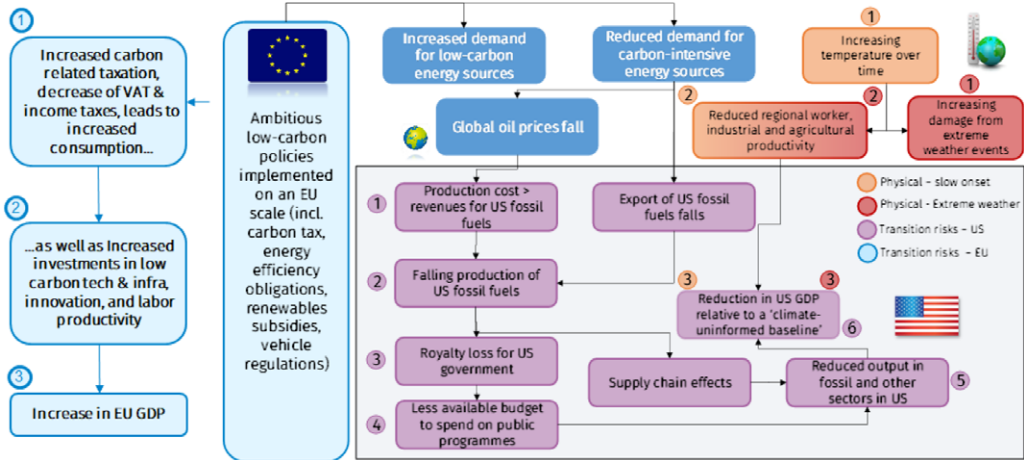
1

Increased carbon related taxation, decrease of VAT & income taxes, leads to increased consumption...

2

...as well as Increased investments in low carbon tech & infra, innovation, and labor productivity

3

Increase in EU GDP

Ambitious low-carbon policies implemented on an EU scale (incl. carbon tax, energy efficiency obligations, renewables subsidies, vehicle regulations)

Increased demand for low-carbon energy sources

Reduced demand for carbon-intensive energy sources

Global oil prices fall

1

Increasing temperature over time

1

Increasing damage from extreme weather events

2

2

Reduced regional worker, industrial and agricultural productivity

Physical – slow onset

Physical – Extreme weather

Transition risks – US

Transition risks – EU

1

Production cost > revenues for US fossil fuels

Export of US fossil fuels falls

2

Falling production of US fossil fuels

3

3

Reduction in US GDP relative to a 'climate-uninformed baseline'

6

3

Royalty loss for US government

Supply chain effects

Reduced output in fossil and other sectors in US

5

4

Less available budget to spend on public programmes